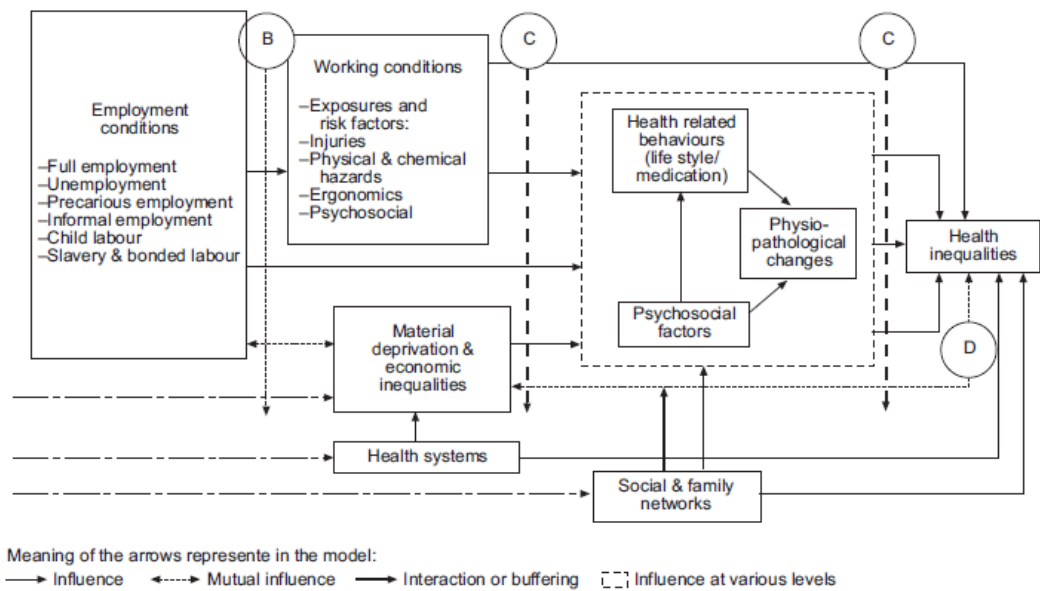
B

C

C

Employment conditions

–Full employment
–Unemployment
–Precarious employment
–Informal employment
–Child labour
–Slavery & bonded labour

Working conditions

–Exposures and risk factors:
–Injuries
–Physical & chemical hazards
–Ergonomics
–Psychosocial

Health related behaviours (life style/ medication)

Physio-pathological changes

Health inequalities

Psychosocial factors

D

Material deprivation & economic inequalities

Health systems

Social & family networks

Meaning of the arrows represente in the model:
Influence Mutual influence Interaction or buffering Influence at various levels